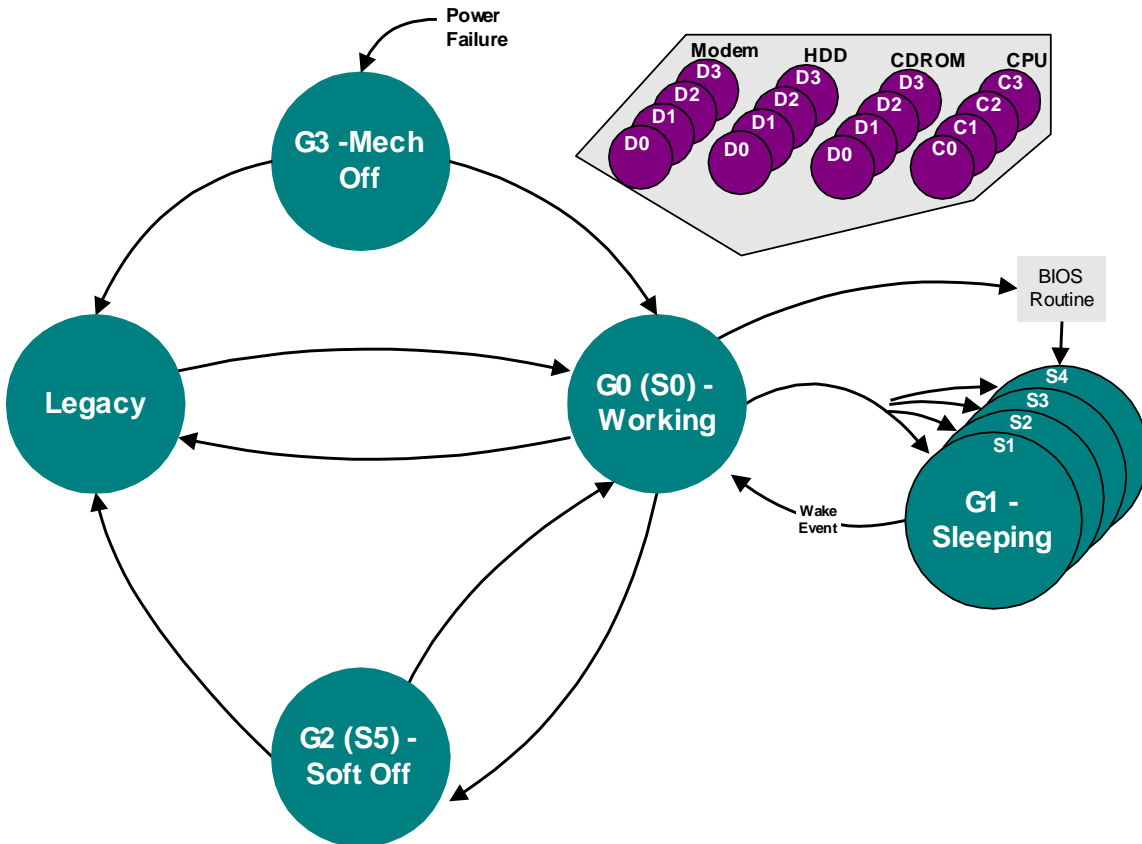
Power Failure

G3 -Mech Off

Modem
D3
D2
D1
D0

HDD
D3
D2
D1
D0

CDROM
D3
D2
D1
D0

CPU
C3
C2
C1
C0

BIOS Routine

Legacy

G0 (S0) - Working

S4
S3
S2
S1

G1 - Sleeping

Wake Event

G2 (S5) - Soft Off